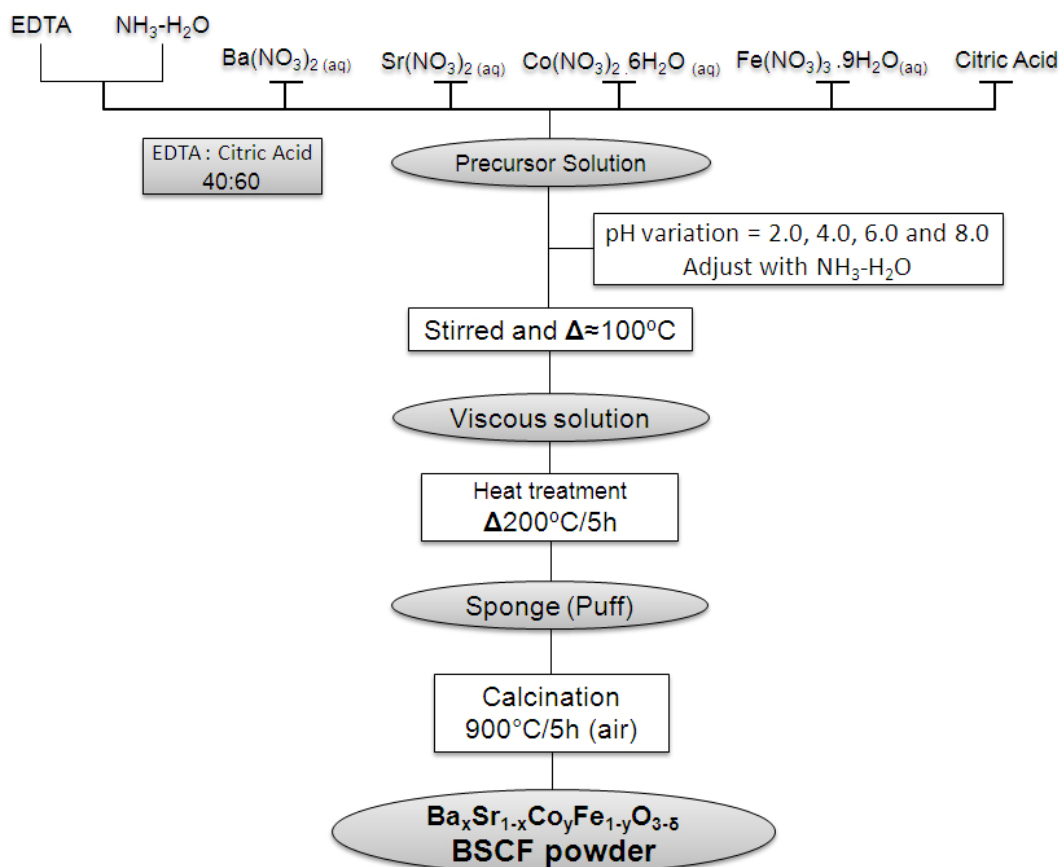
EDTA $NH_3$-$H_2O$

$Ba(NO_3)_{2\,(aq)}$ $Sr(NO_3)_{2\,(aq)}$ $Co(NO_3)_2.6H_2O_{\,(aq)}$ $Fe(NO_3)_3.9H_2O_{(aq)}$ Citric Acid

EDTA : Citric Acid
40:60

Precursor Solution

pH variation = 2.0, 4.0, 6.0 and 8.0
Adjust with $NH_3$-$H_2O$

Stirred and **Δ**≈100ºC

Viscous solution

Heat treatment
**Δ**200ºC/5h

Sponge (Puff)

Calcination
900°C/5h (air)

$Ba_xSr_{1-x}Co_yFe_{1-y}O_{3-\delta}$
BSCF powder